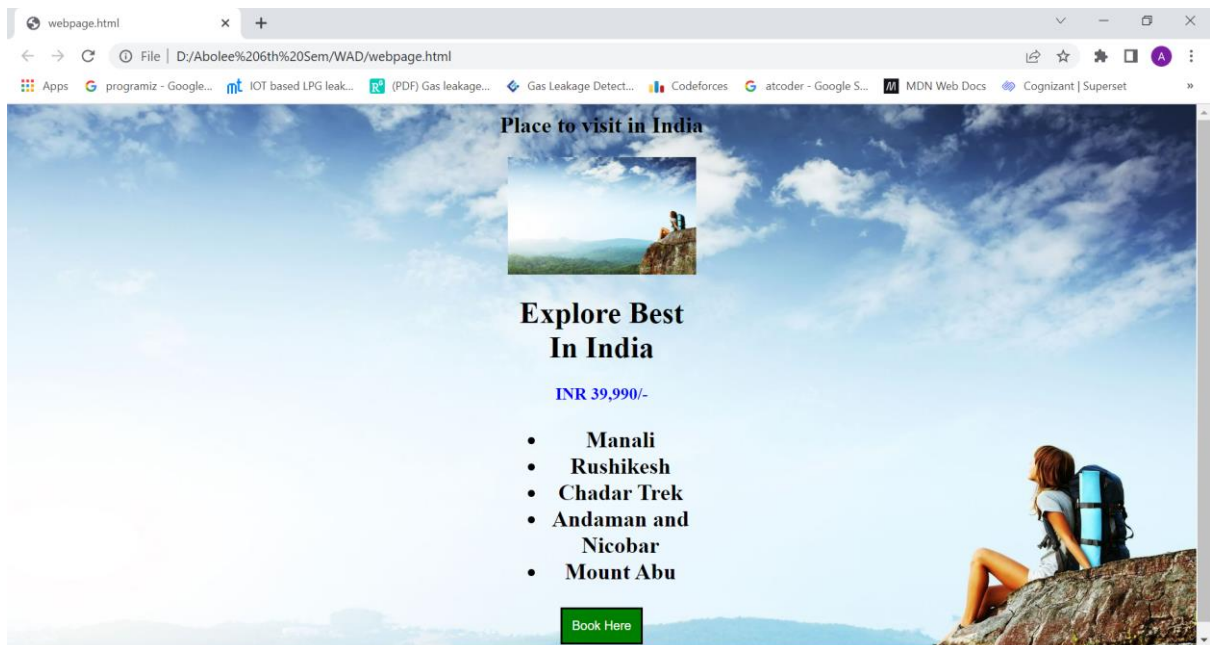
webpage.html × +

File | D:/Abolee%206th%20Sem/WAD/webpage.html

Apps programiz - Google... IOT based LPG leak... (PDF) Gas leakage... Gas Leakage Detect... Codeforces atcoder - Google S... MDN Web Docs Cognizant | Superset »

Place to visit in India

Explore Best In India

INR 39,990/-

- Manali
- Rushikesh
- Chadar Trek
- Andaman and Nicobar
- Mount Abu

Book Here